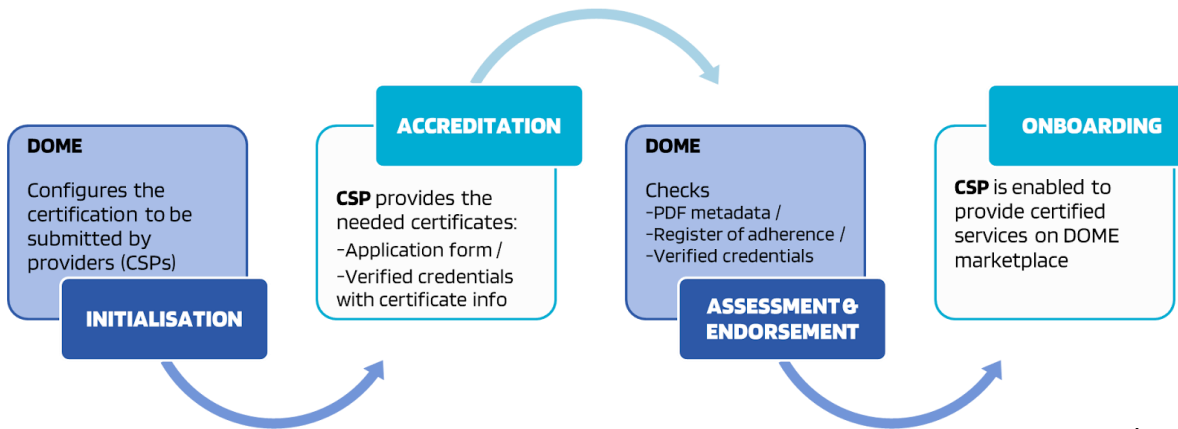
DOME

Configures the certification to be submitted by providers (CSPs)

INITIALISATION

ACCREDITATION

CSP provides the needed certificates:
-Application form /
-Verified credentials with certificate info

DOME

Checks
-PDF metadata /
-Register of adherence /
-Verified credentials

ASSESSMENT & ENDORSEMENT

ONBOARDING

CSP is enabled to provide certified services on DOME marketplace